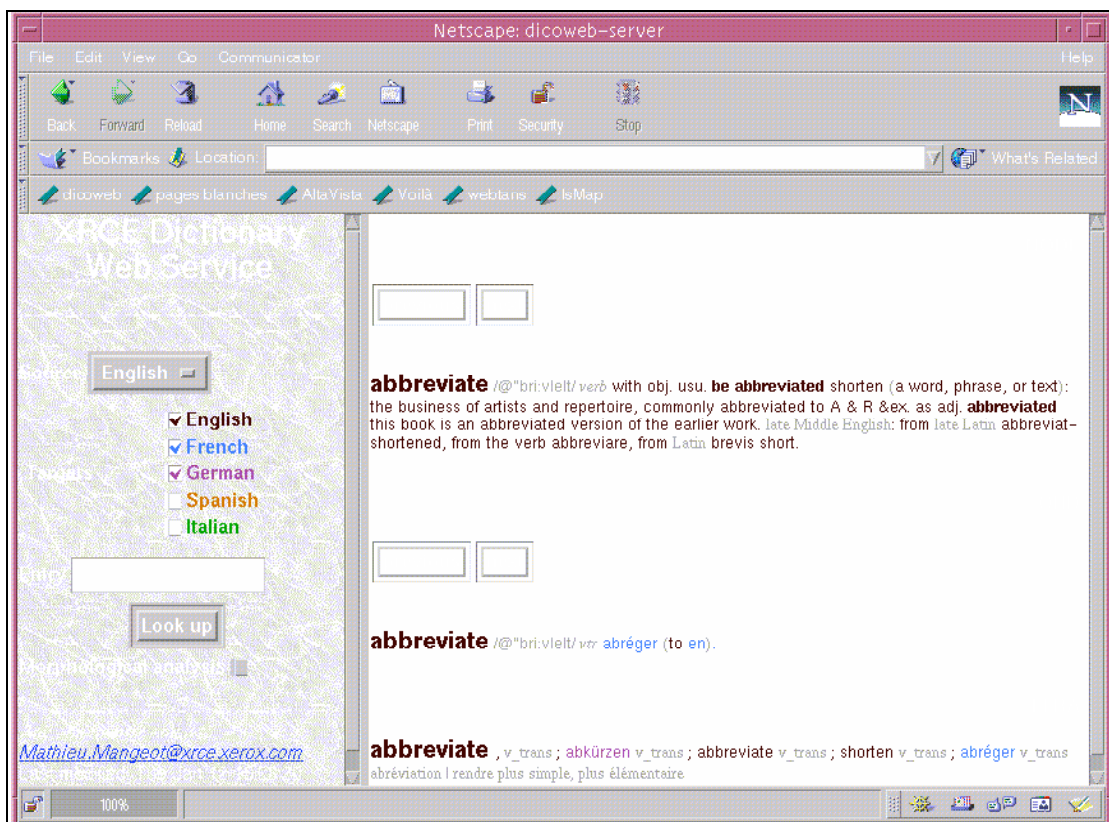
Netscape: dicoweb-server

File Edit View Go Communicator Help

Back Forward Reload Home Search Netscape Print Security Stop

Bookmarks Location: What's Related

dicoweb pages blanches AltaVista Voilà webtans IsMap

XRCE Dictionary Web Service

Source: English

Targets:
English
French
German
Spanish
Italian

Entry:

Look up

Morphological analysis

Mathieu.Mangeot@xrce.xerox.com
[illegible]

**abbreviate** /@"bri:vIeIt/ verb with obj. usu. **be abbreviated** shorten (a word, phrase, or text): the business of artists and repertoire, commonly abbreviated to A & R &ex. as adj. **abbreviated** this book is an abbreviated version of the earlier work. late Middle English: from late Latin abbreviat- shortened, from the verb abbreviare, from Latin brevis short.

**abbreviate** /@"bri:vIeIt/ vtr abréger (to en).

**abbreviate** , v_trans ; abkürzen v_trans ; abbreviate v_trans ; shorten v_trans ; abréger v_trans abréviation | rendre plus simple, plus élémentaire

100%